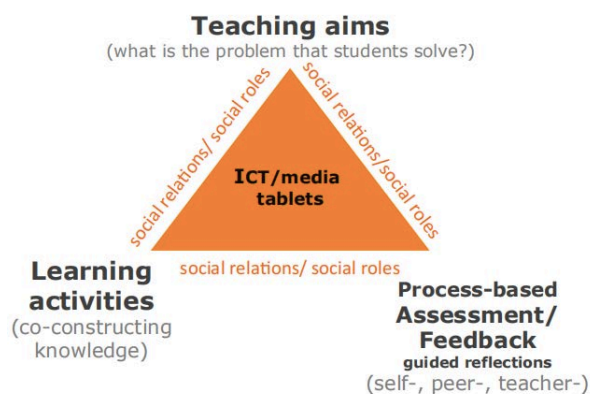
Teaching aims
(what is the problem that students solve?)

social relations/ social roles

social relations/social roles

ICT/media tablets

social relations/ social roles

Learning activities
(co-constructing knowledge)

Process-based Assessment/ Feedback
guided reflections
(self-, peer-, teacher-)